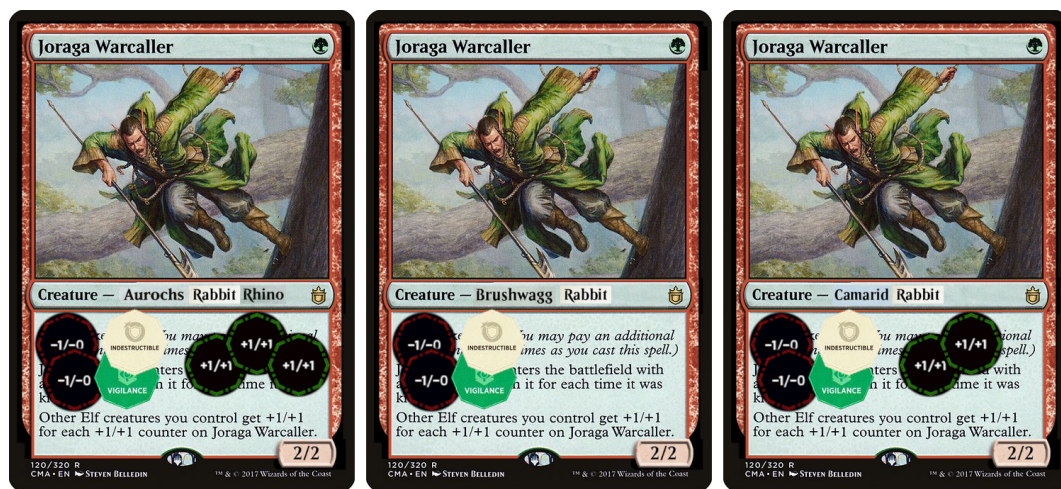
Joraga Warcaller

Creature — Aurochs Rabbit Rhino

-1/-0 -1/-0 INDESTRUCTIBLE VIGILANCE +1/+1 +1/+1 +1/+1

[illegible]ou may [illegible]ional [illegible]imes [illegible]
J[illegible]nters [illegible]
k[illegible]n it fo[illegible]me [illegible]

Other Elf creatures you control get +1/+1 for each +1/+1 counter on Joraga Warcaller.

2/2

120/320 R
CMA • EN Steven Belledin ™ & © 2017 Wizards of the Coast

Joraga Warcaller

Creature — Brushwagg Rabbit

-1/-0 -1/-0 INDESTRUCTIBLE VIGILANCE

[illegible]u may pay an additional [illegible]ames as you cast this spell.)
J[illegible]ters the battlefield with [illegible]n it for each time it was
k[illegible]

Other Elf creatures you control get +1/+1 for each +1/+1 counter on Joraga Warcaller.

2/2

120/320 R
CMA • EN Steven Belledin ™ & © 2017 Wizards of the Coast

Joraga Warcaller

Creature — Camarid Rabbit

-1/-0 -1/-0 INDESTRUCTIBLE VIGILANCE +1/+1 +1/+1

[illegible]ional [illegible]spell.)
J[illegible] with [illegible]n it fo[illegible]
k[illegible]

Other Elf creatures you control get +1/+1 for each +1/+1 counter on Joraga Warcaller.

2/2

120/320 R
CMA • EN Steven Belledin ™ & © 2017 Wizards of the Coast